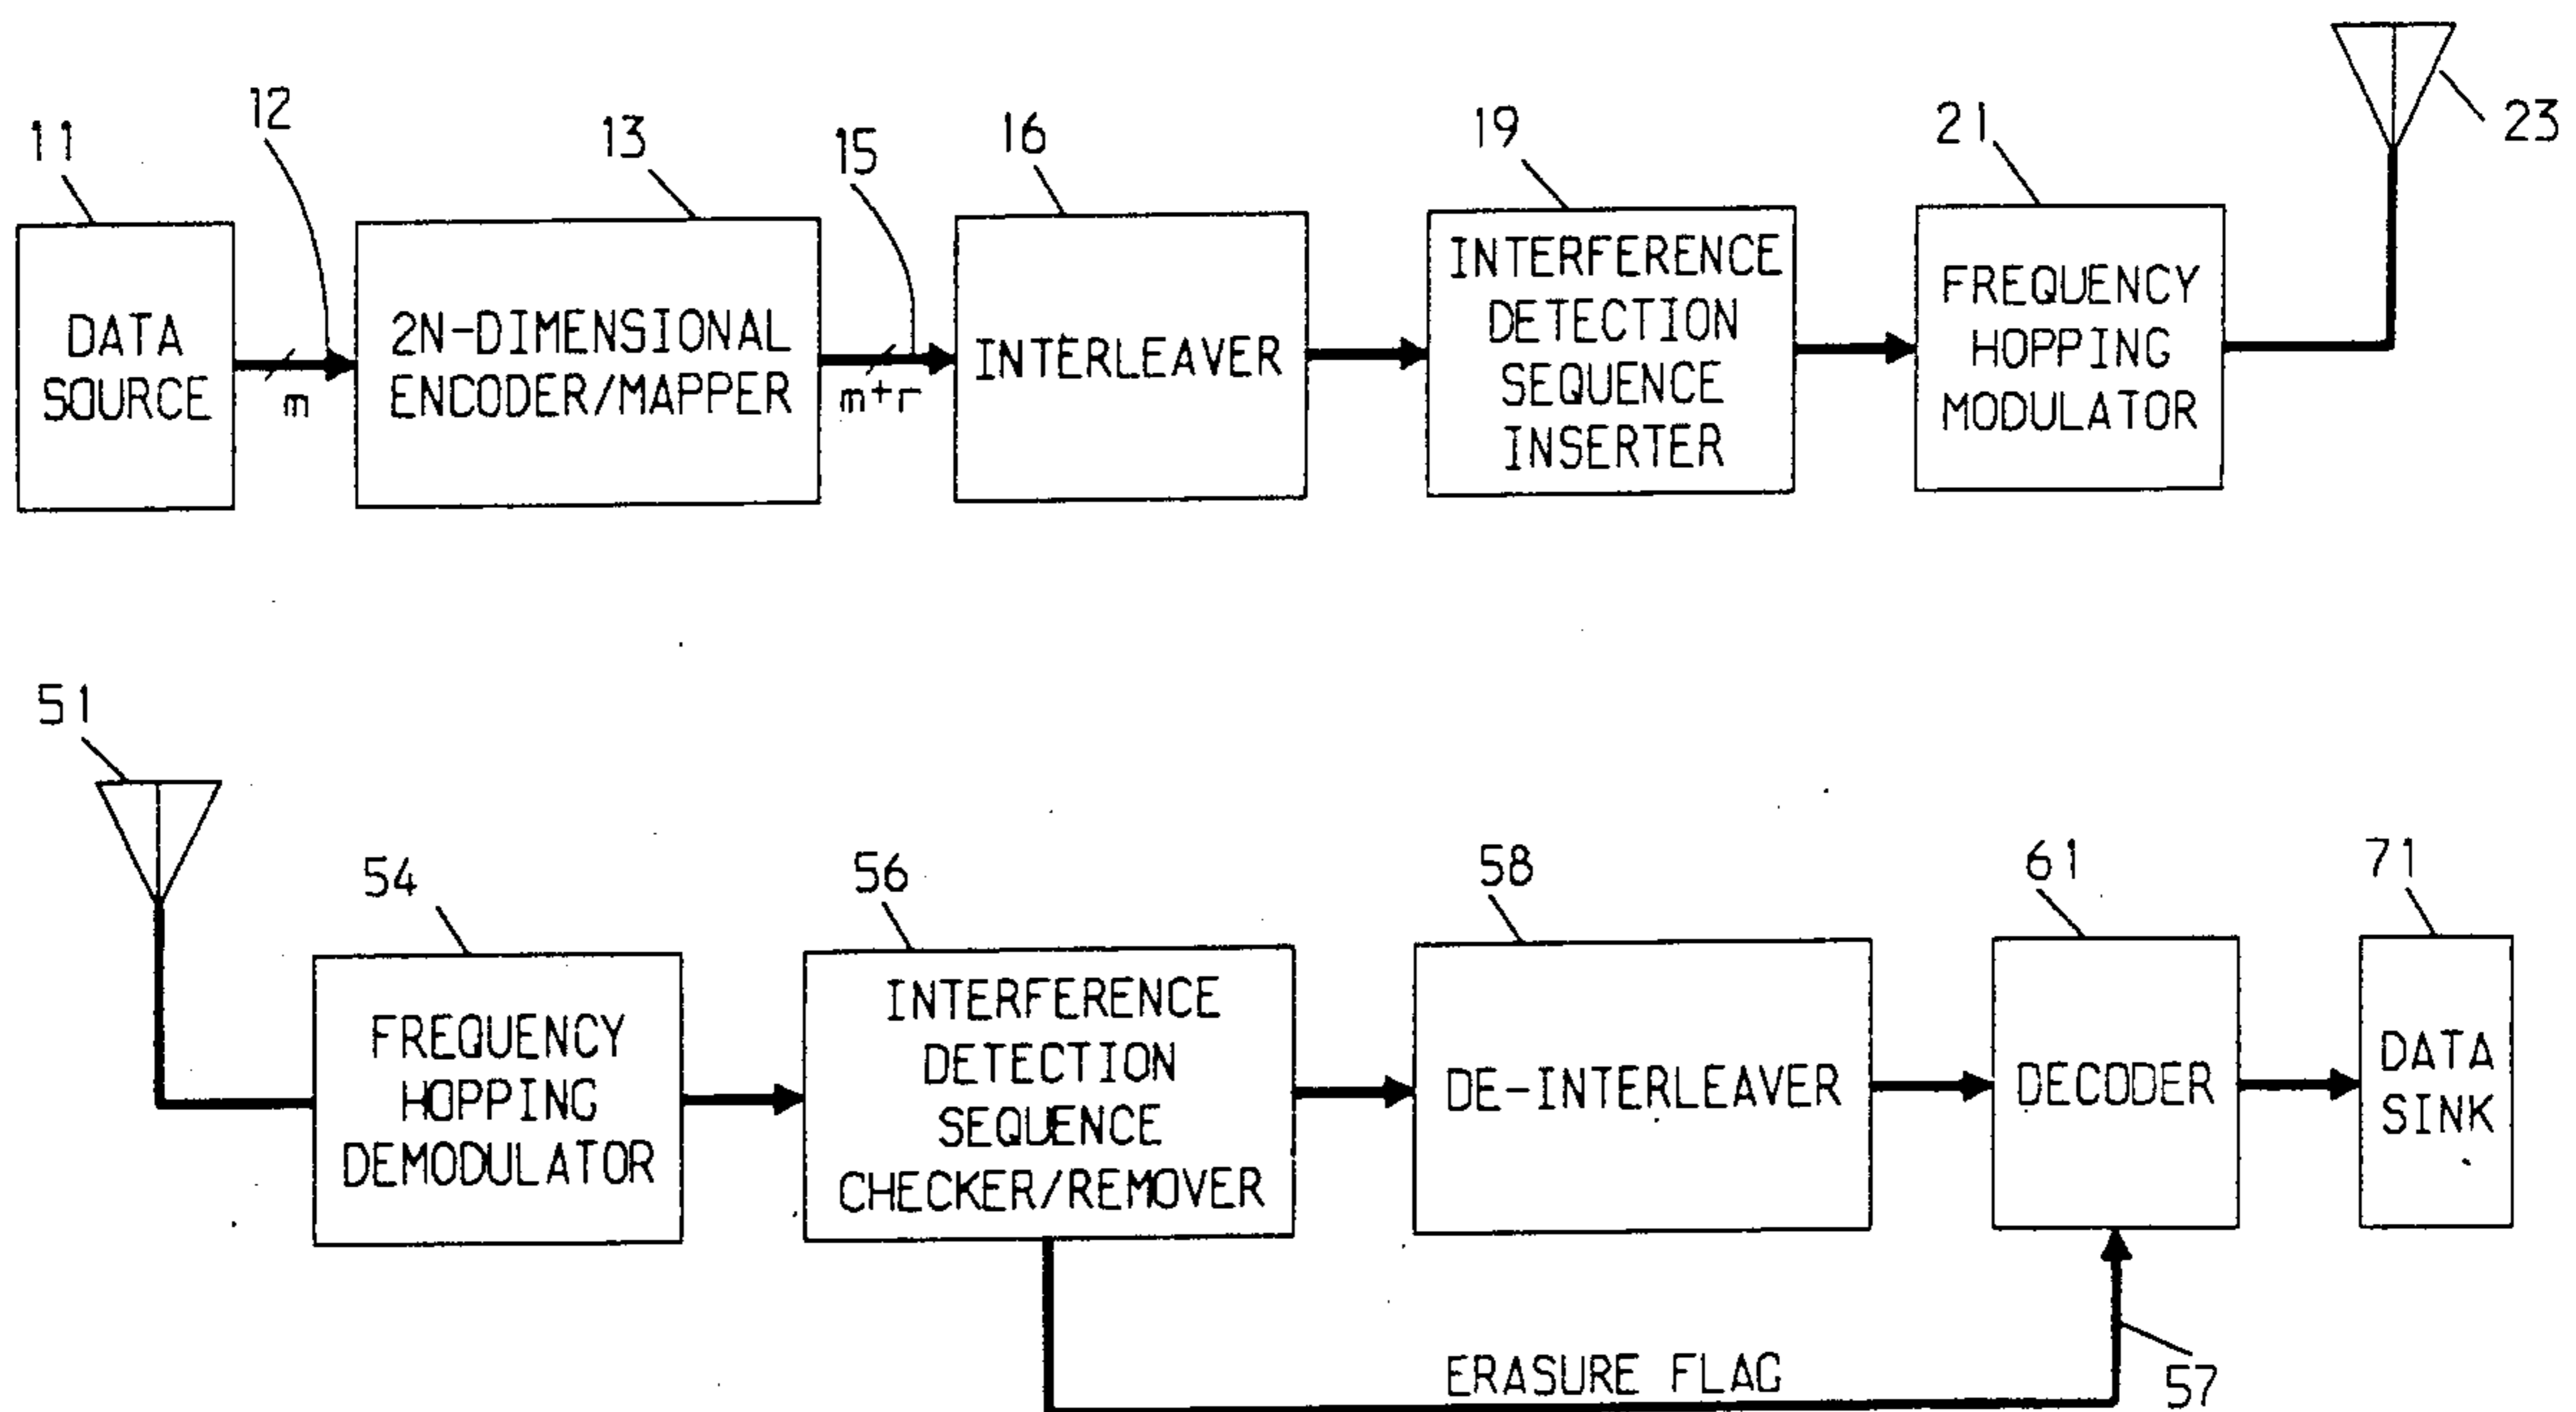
11
DATA SOURCE

12
m

13
2N-DIMENSIONAL ENCODER/MAPPER

15
m+r

16
INTERLEAVER

19
INTERFERENCE DETECTION SEQUENCE INSERTER

21
FREQUENCY HOPPING MODULATOR

23

51

54
FREQUENCY HOPPING DEMODULATOR

56
INTERFERENCE DETECTION SEQUENCE CHECKER/REMOVER

58
DE-INTERLEAVER

61
DECODER

71
DATA SINK

ERASURE FLAG
57